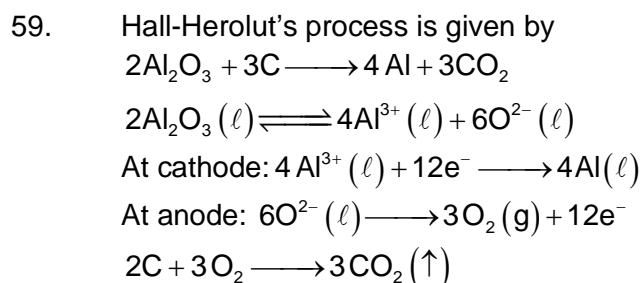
59. Hall-Herolut's process is given by

$2Al_2O_3 + 3C \longrightarrow 4Al + 3CO_2$

$2Al_2O_3(\ell) \rightleftharpoons 4Al^{3+}(\ell) + 6O^{2-}(\ell)$

At cathode: $4Al^{3+}(\ell) + 12e^- \longrightarrow 4Al(\ell)$

At anode: $6O^{2-}(\ell) \longrightarrow 3O_2(g) + 12e^-$

$2C + 3O_2 \longrightarrow 3CO_2(\uparrow)$